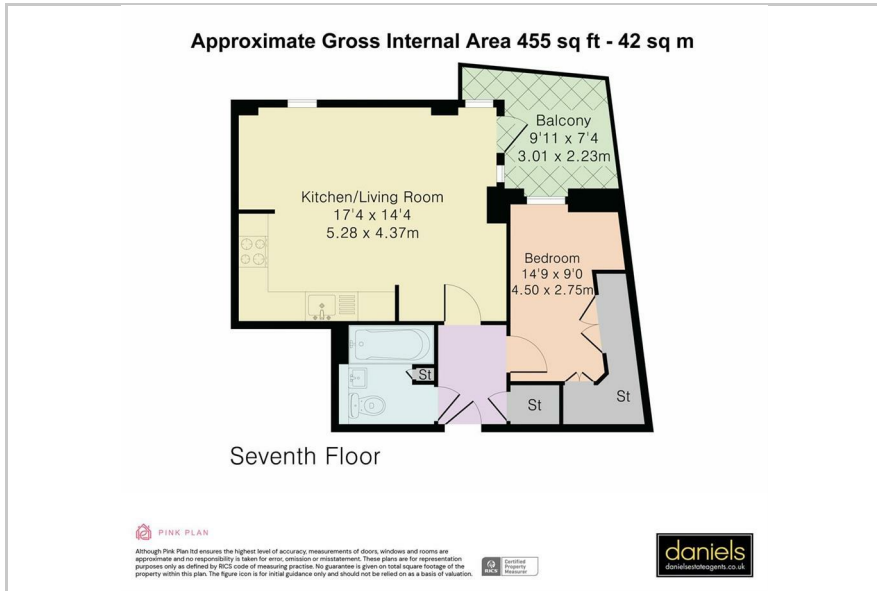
Approximate Gross Internal Area 455 sq ft - 42 sq m

Balcony
9'11 x 7'4
3.01 x 2.23m

Kitchen/Living Room
17'4 x 14'4
5.28 x 4.37m

Bedroom
14'9 x 9'0
4.50 x 2.75m

St

St

St

Seventh Floor

PINK PLAN

Although Pink Plan ltd ensures the highest level of accuracy, measurements of doors, windows and rooms are approximate and no responsibility is taken for error, omission or misstatement. These plans are for representation purposes only as defined by RICS code of measuring practise. No guarantee is given on total square footage of the property within this plan. The figure icon is for initial guidance only and should not be relied on as a basis of valuation.

RICS Certified Property Measurer

daniels
danielsestateagents.co.uk